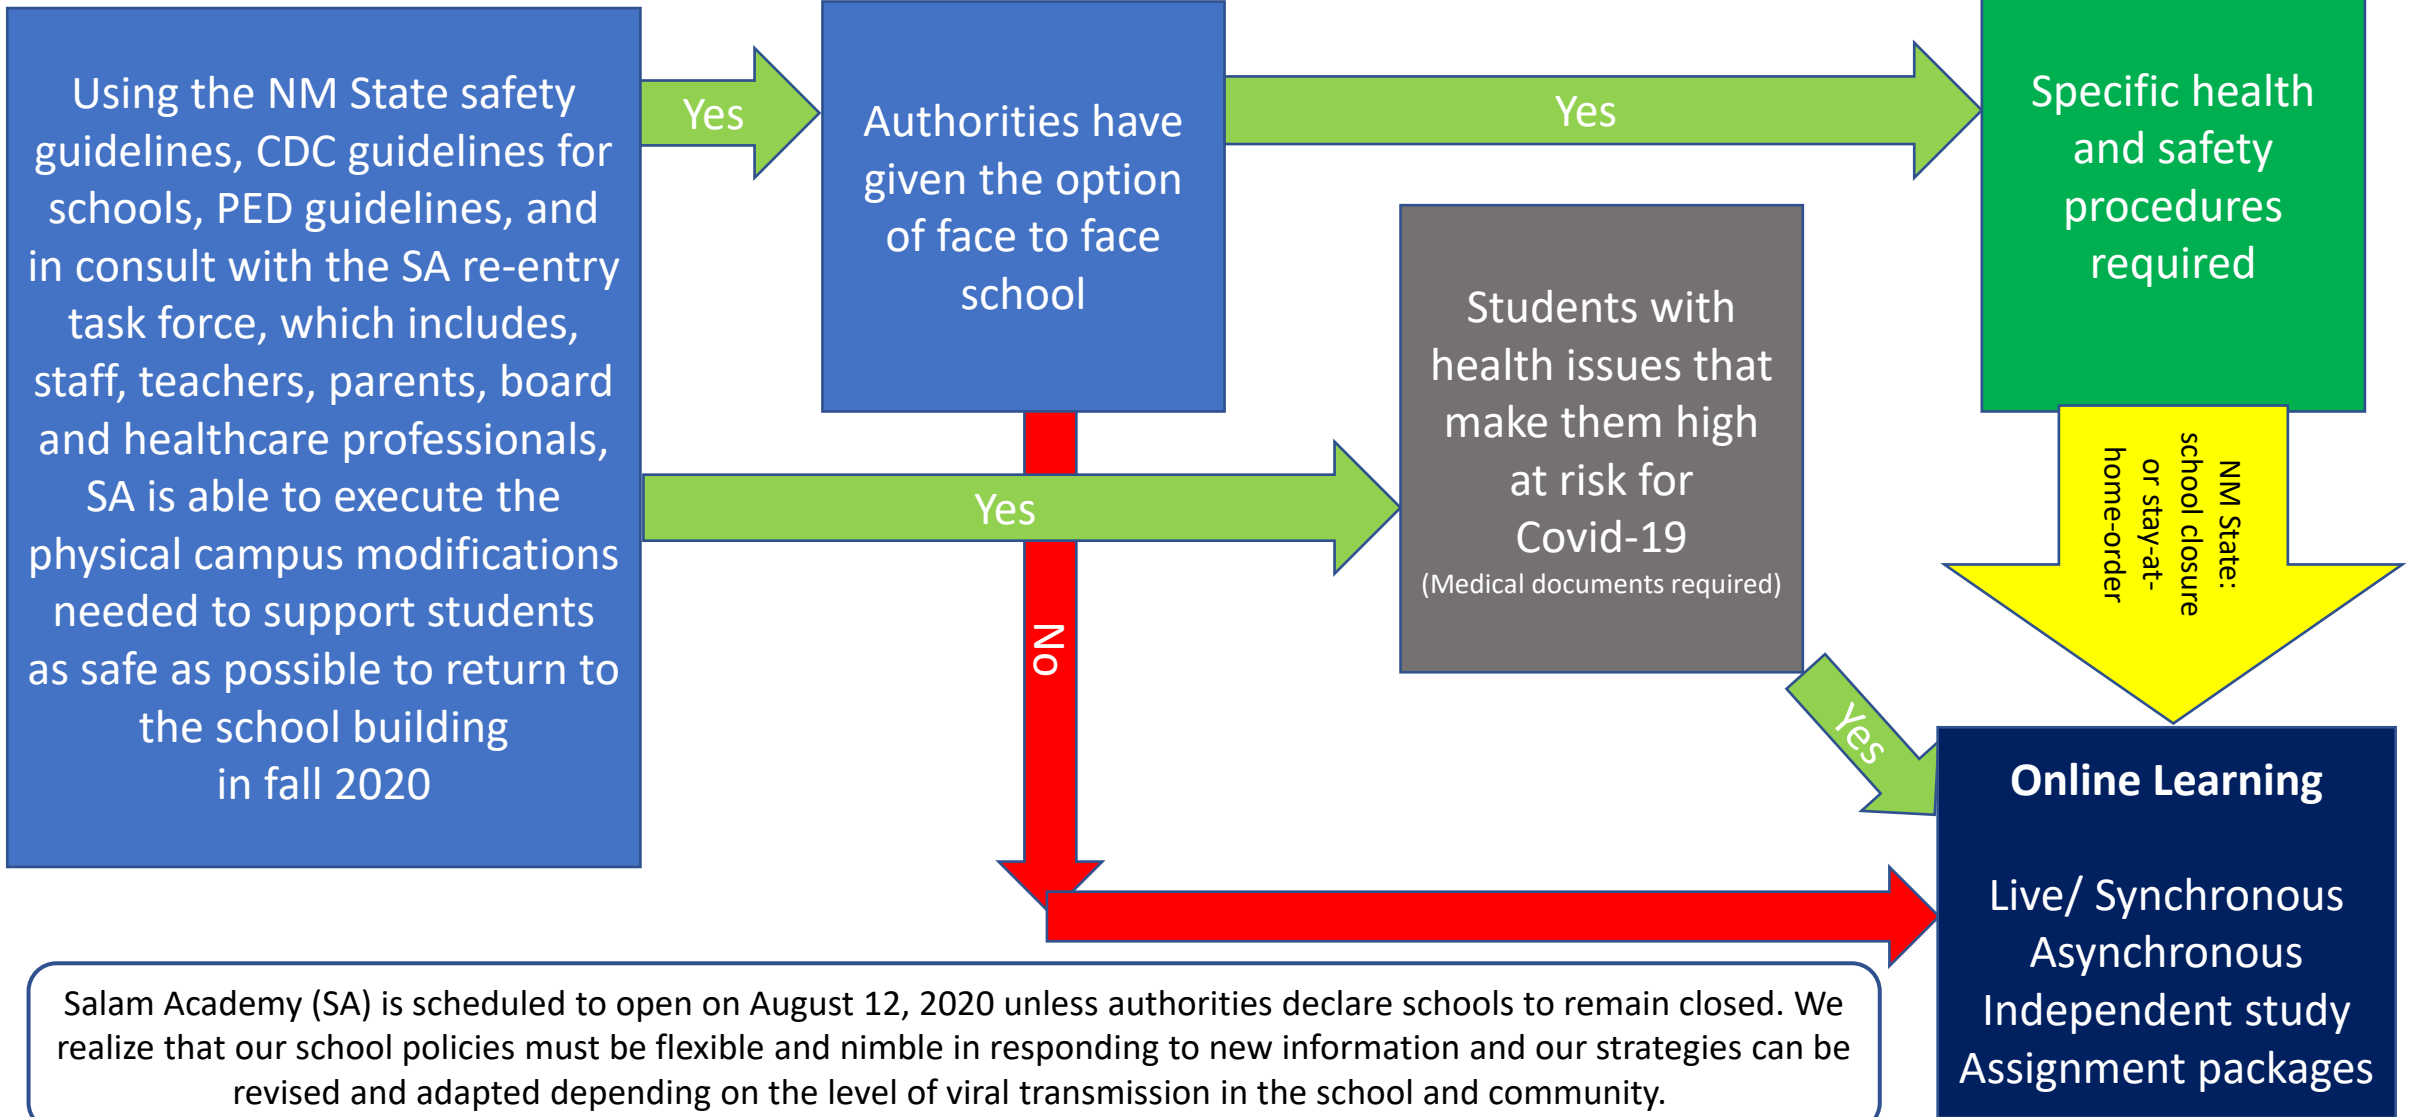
Using the NM State safety guidelines, CDC guidelines for schools, PED guidelines, and in consult with the SA re-entry task force, which includes, staff, teachers, parents, board and healthcare professionals, SA is able to execute the physical campus modifications needed to support students as safe as possible to return to the school building in fall 2020

Yes

Authorities have given the option of face to face school

Yes

Specific health and safety procedures required

Yes

Students with health issues that make them high at risk for Covid-19
(Medical documents required)

NM State: school closure or stay-at-home-order

No

Yes

Online Learning

Live/ Synchronous
Asynchronous
Independent study
Assignment packages

Salam Academy (SA) is scheduled to open on August 12, 2020 unless authorities declare schools to remain closed. We realize that our school policies must be flexible and nimble in responding to new information and our strategies can be revised and adapted depending on the level of viral transmission in the school and community.